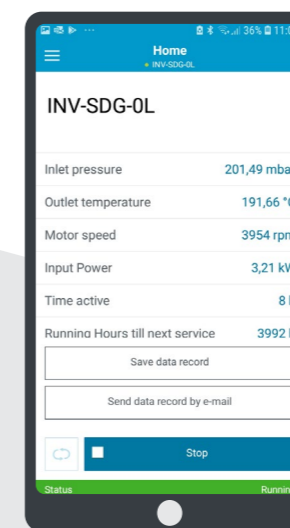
36% 11:
Home
• INV-SDG-0L
INV-SDG-0L

Inlet pressure 201,49 mba
Outlet temperature 191,66 °
Motor speed 3954 rpm
Input Power 3,21 kW
Time active 8
Running Hours till next service 3992

Save data record
Send data record by e-mail

Stop

Status Runnin